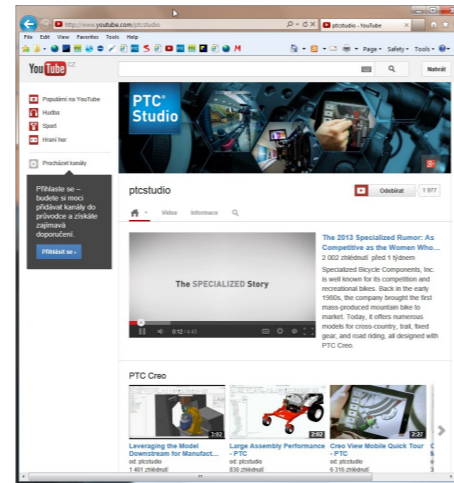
http://www.youtube.com/ptcstudio

ptcstudio - YouTube

File Edit View Favorites Tools Help

Page ▾ Safety ▾ Tools ▾

YouTube CZ

Nahrát

Populární na YouTube

Hudba

Sport

Hraní her

Procházet kanály

Přihlaste se – budete si moci přidávat kanály do průvodce a získáte zajímavá doporučení.

Přihlásit se ›

PTC® Studio

ptcstudio

Odebírat 1 977

Video Informace

The SPECIALIZED Story

0:12 / 4:43

The 2013 Specialized Rumor: As Competitive as the Women Who...

2 002 zhlédnutí před 1 týdnem

Specialized Bicycle Components, Inc. is well known for its competition and recreational bikes. Back in the early 1980s, the company brought the first mass-produced mountain bike to market. Today, it offers numerous models for cross-country, trail, fixed gear, and road riding, all designed with PTC Creo.

PTC Creo

3:02

Leveraging the Model Downstream for Manufact...

od: ptcstudio

1 461 zhlédnutí

2:02

Large Assembly Performance - PTC

od: ptcstudio

830 zhlédnutí

2:27

Creo View Mobile Quick Tour - PTC

od: ptcstudio

6 316 zhlédnutí